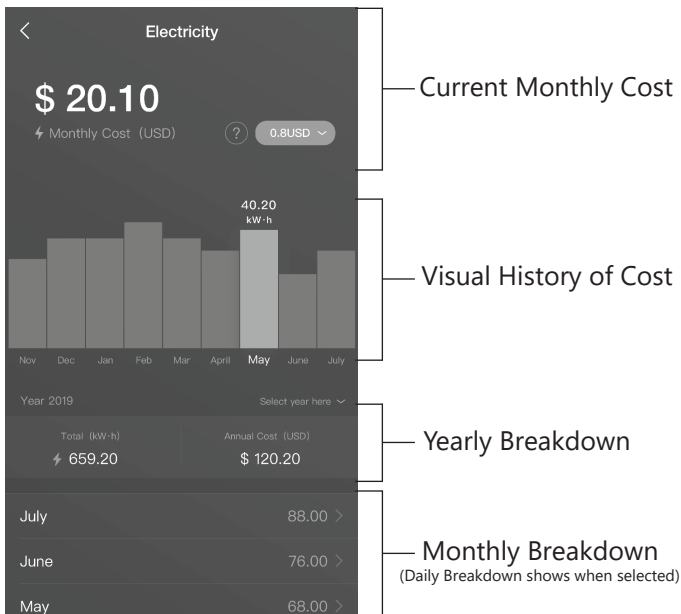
Electricity

$ 20.10

Monthly Cost (USD)

?

0.8USD

Current Monthly Cost

40.20
kW·h

Nov Dec Jan Feb Mar April May June July

Visual History of Cost

Year 2019

Select year here

Total (kW·h)
659.20

Annual Cost (USD)
$ 120.20

Yearly Breakdown

July 88.00

June 76.00

May 68.00

Monthly Breakdown
(Daily Breakdown shows when selected)